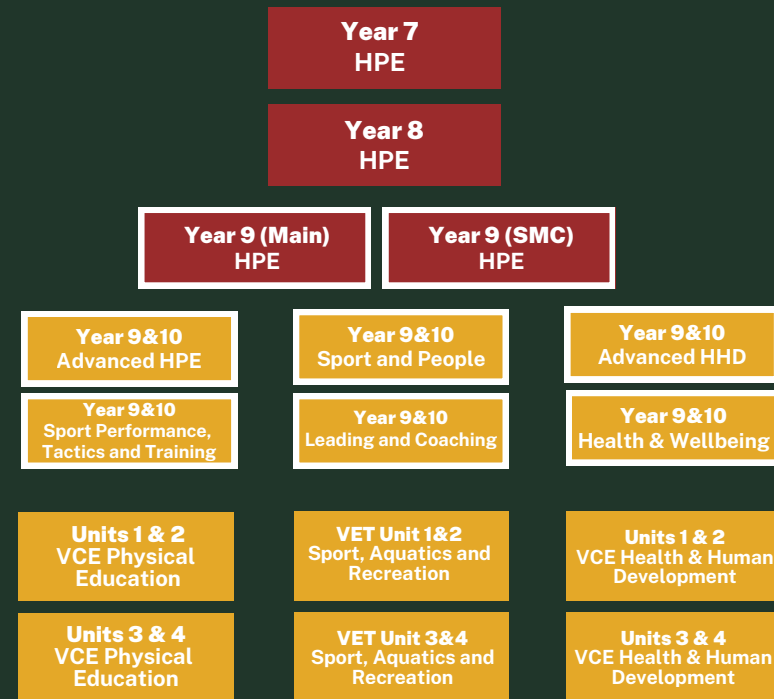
Year 7
HPE

Year 8
HPE

Year 9 (Main)
HPE

Year 9 (SMC)
HPE

Year 9&10
Advanced HPE

Year 9&10
Sport Performance, Tactics and Training

Year 9&10
Sport and People

Year 9&10
Leading and Coaching

Year 9&10
Advanced HHD

Year 9&10
Health & Wellbeing

Units 1 & 2
VCE Physical Education

Units 3 & 4
VCE Physical Education

VET Unit 1&2
Sport, Aquatics and Recreation

VET Unit 3&4
Sport, Aquatics and Recreation

Units 1 & 2
VCE Health & Human Development

Units 3 & 4
VCE Health & Human Development